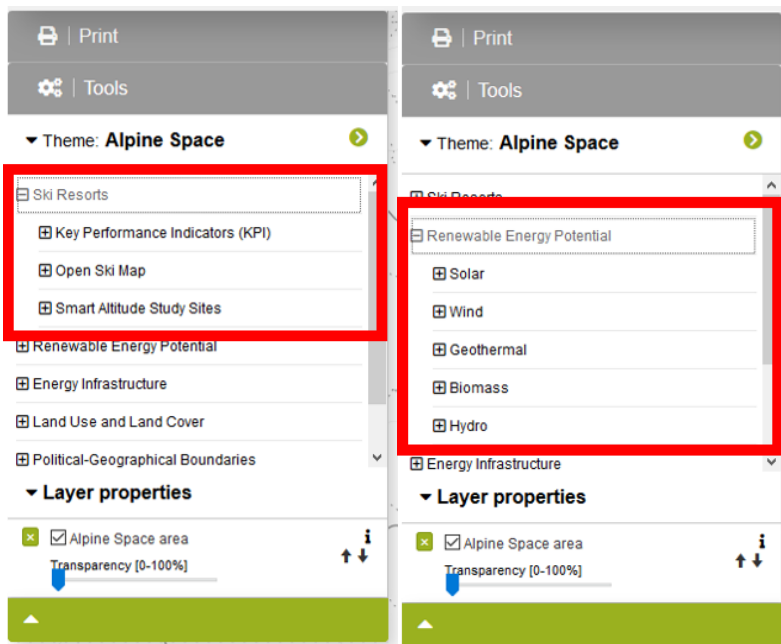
Print

Tools

Theme: Alpine Space

⊟ Ski Resorts

⊞ Key Performance Indicators (KPI)

⊞ Open Ski Map

⊞ Smart Altitude Study Sites

⊞ Renewable Energy Potential

⊞ Energy Infrastructure

⊞ Land Use and Land Cover

⊞ Political-Geographical Boundaries

Layer properties

Alpine Space area

Transparency [0-100%]

Print

Tools

Theme: Alpine Space

⊞ Ski Resorts

⊟ Renewable Energy Potential

⊞ Solar

⊞ Wind

⊞ Geothermal

⊞ Biomass

⊞ Hydro

⊞ Energy Infrastructure

Layer properties

Alpine Space area

Transparency [0-100%]